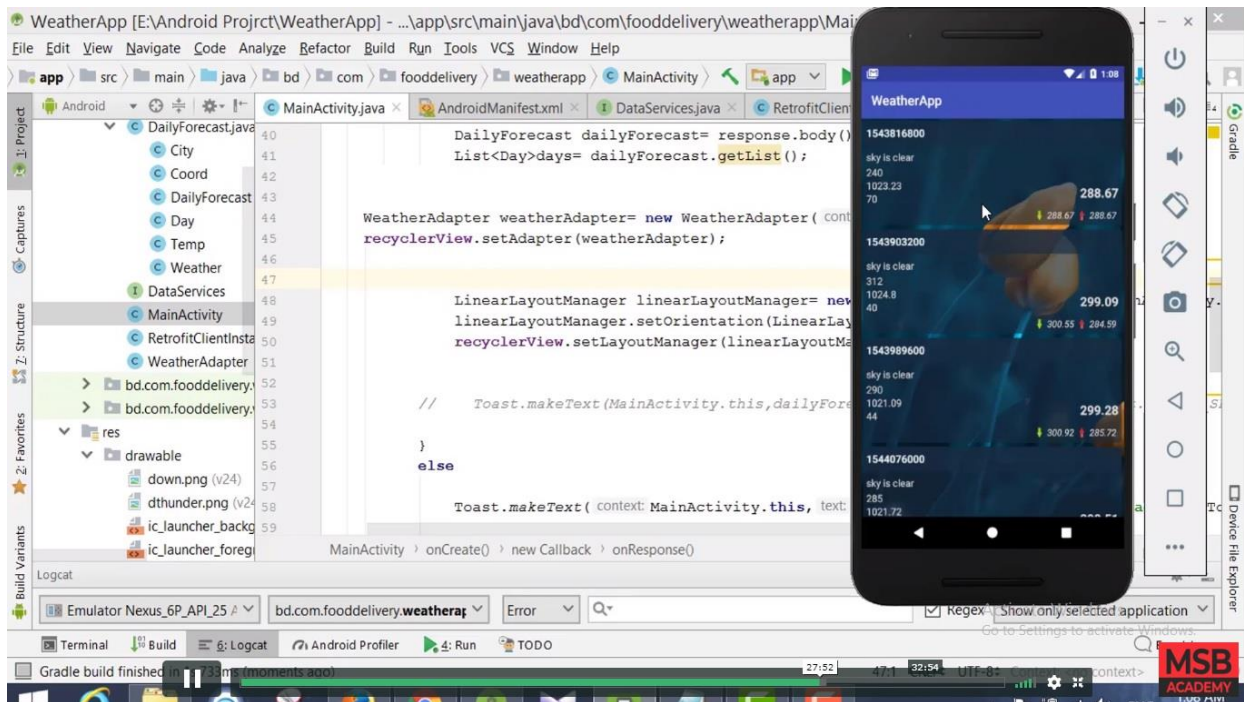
WeatherApp [E:\Android Projrct\WeatherApp] - ...\app\src\main\java\bd\com\fooddelivery\weatherapp\Mai

File Edit View Navigate Code Analyze Refactor Build Run Tools VCS Window Help

app > src > main > java > bd > com > fooddelivery > weatherapp > MainActivity > app

Android

MainActivity.java × AndroidManifest.xml × DataServices.java × RetrofitClient

1: Project
Captures
Z: Structure
2: Favorites
Build Variants

DailyForecast.java
City
Coord
DailyForecast
Day
Temp
Weather
DataServices
MainActivity
RetrofitClientInsta
WeatherAdapter
bd.com.fooddelivery.
bd.com.fooddelivery.
res
drawable
down.png (v24)
dthunder.png (v24
ic_launcher_backg
ic_launcher_foreg

40 DailyForecast dailyForecast= response.body()
41 List<Day>days= dailyForecast.getList();
42
43
44 WeatherAdapter weatherAdapter= new WeatherAdapter( context
45 recyclerView.setAdapter(weatherAdapter);
46
47
48 LinearLayoutManager linearLayoutManager= new
49 linearLayoutManager.setOrientation(LinearLay
50 recyclerView.setLayoutManager(linearLayoutMa
51
52
53 // Toast.makeText(MainActivity.this,dailyFore
54
55 }
56 else
57
58 Toast.makeText( context: MainActivity.this, text:
59

MainActivity > onCreate() > new Callback > onResponse()

Logcat

Emulator Nexus_6P_API_25 | bd.com.fooddelivery.weatherap | Error | Q- | Regex | Show only selected application

Terminal | Build | 6: Logcat | Android Profiler | 4: Run | TODO

Gradle build finished in 733ms (moments ago)

1:08

WeatherApp

1543816800
sky is clear
240
1023.23
70
288.67
288.67 288.67

1543903200
sky is clear
312
1024.8
40
299.09
300.55 284.59

1543989600
sky is clear
290
1021.09
44
299.28
300.92 285.72

1544076000
sky is clear
285
1021.72

Gradle
Device File Explorer

Go to Settings to activate Windows.

27:52
32:54

MSB ACADEMY